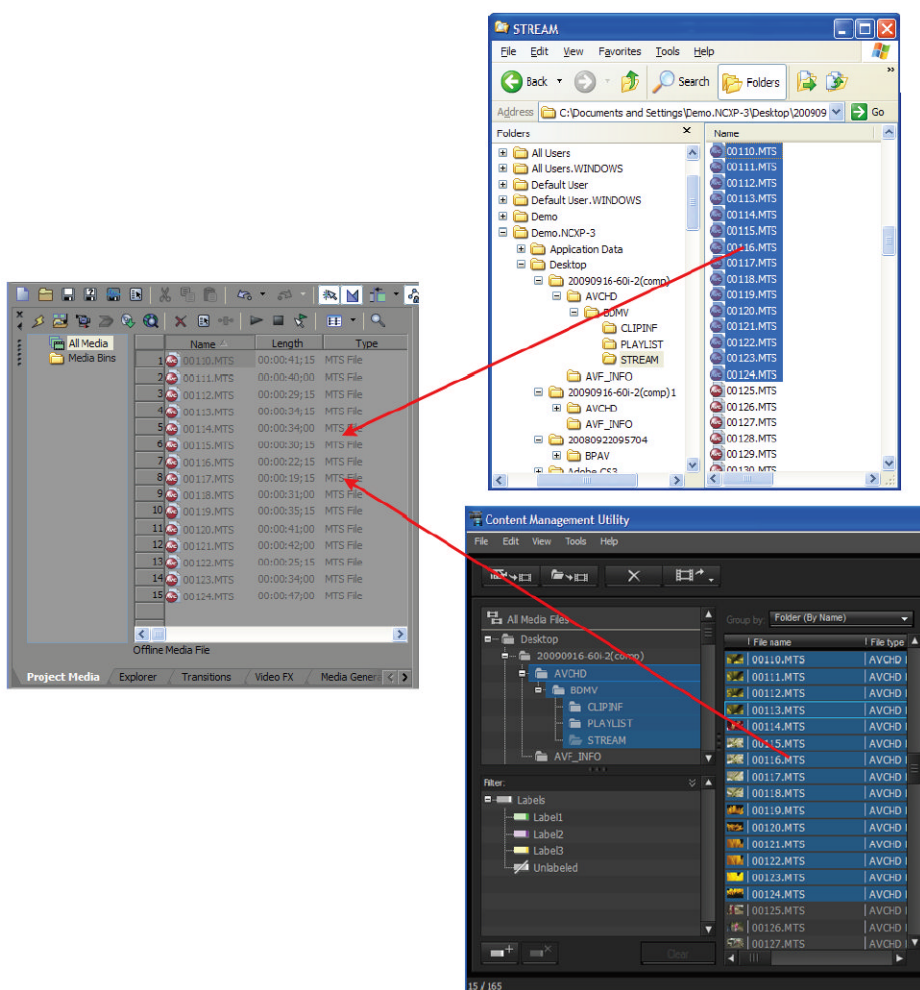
STREAM

File Edit View Favorites Tools Help

Back Search Folders

Address C:\Documents and Settings\Demo.NCXP-3\Desktop\200909 Go

Folders

All Users
All Users.WINDOWS
Default User
Default User.WINDOWS
Demo
Demo.NCXP-3
Application Data
Desktop
20090916-60i-2(comp)
AVCHD
BDMV
CLIPINF
PLAYLIST
STREAM
AVF_INFO
20090916-60i-2(comp)1
AVCHD
AVF_INFO
20080922095704
BPAV
Adobe CS3

Name
00110.MTS
00111.MTS
00112.MTS
00113.MTS
00114.MTS
00115.MTS
00116.MTS
00117.MTS
00118.MTS
00119.MTS
00120.MTS
00121.MTS
00122.MTS
00123.MTS
00124.MTS
00125.MTS
00126.MTS
00127.MTS
00128.MTS
00129.MTS
00130.MTS

All Media
Media Bins

| | Name | Length | Type |
|---|---|---|---|
| 1 | 00110.MTS | 00:00:41;15 | MTS File |
| 2 | 00111.MTS | 00:00:40;00 | MTS File |
| 3 | 00112.MTS | 00:00:29;15 | MTS File |
| 4 | 00113.MTS | 00:00:34;15 | MTS File |
| 5 | 00114.MTS | 00:00:34;00 | MTS File |
| 6 | 00115.MTS | 00:00:30;15 | MTS File |
| 7 | 00116.MTS | 00:00:22;15 | MTS File |
| 8 | 00117.MTS | 00:00:19;15 | MTS File |
| 9 | 00118.MTS | 00:00:31;00 | MTS File |
| 10 | 00119.MTS | 00:00:35;15 | MTS File |
| 11 | 00120.MTS | 00:00:41;00 | MTS File |
| 12 | 00121.MTS | 00:00:42;00 | MTS File |
| 13 | 00122.MTS | 00:00:25;15 | MTS File |
| 14 | 00123.MTS | 00:00:34;00 | MTS File |
| 15 | 00124.MTS | 00:00:47;00 | MTS File |

Offline Media File

Project Media Explorer Transitions Video FX Media Gener

Content Management Utility

File Edit View Tools Help

All Media Files
Desktop
20090916-60i-2(comp)
AVCHD
BDMV
CLIPINF
PLAYLIST
STREAM
AVF_INFO

Filter:
Labels
Label1
Label2
Label3
Unlabeled

Clear

Group by: Folder (By Name)

| File name | File type |
|---|---|
| 00110.MTS | AVCHD |
| 00111.MTS | AVCHD |
| 00112.MTS | AVCHD |
| 00113.MTS | AVCHD |
| 00114.MTS | AVCHD |
| 00115.MTS | AVCHD |
| 00116.MTS | AVCHD |
| 00117.MTS | AVCHD |
| 00118.MTS | AVCHD |
| 00119.MTS | AVCHD |
| 00120.MTS | AVCHD |
| 00121.MTS | AVCHD |
| 00122.MTS | AVCHD |
| 00123.MTS | AVCHD |
| 00124.MTS | AVCHD |
| 00125.MTS | AVCHD |
| 00126.MTS | AVCHD |
| 00127.MTS | AVCHD |

15 / 165